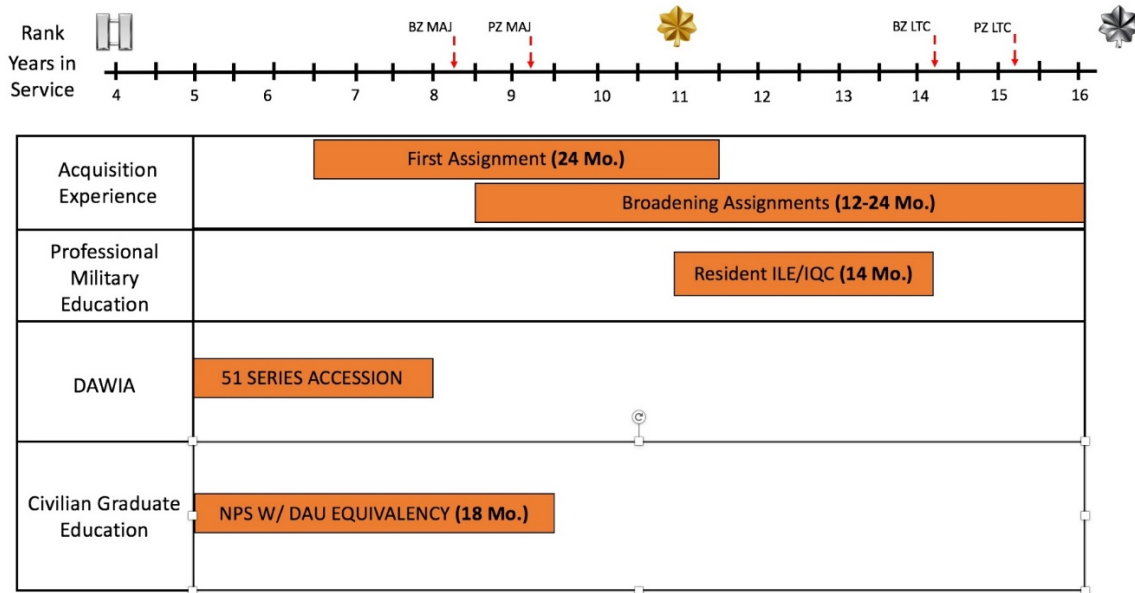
Rank

Years in Service

BZ MAJ | PZ MAJ | BZ LTC | PZ LTC

4 | 5 | 6 | 7 | 8 | 9 | 10 | 11 | 12 | 13 | 14 | 15 | 16

| | |
|---|---|
| Acquisition Experience | First Assignment **(24 Mo.)**<br>Broadening Assignments **(12-24 Mo.)** |
| Professional Military Education | Resident ILE/IQC **(14 Mo.)** |
| DAWIA | 51 SERIES ACCESSION |
| Civilian Graduate Education | NPS W/ DAU EQUIVALENCY **(18 Mo.)** |